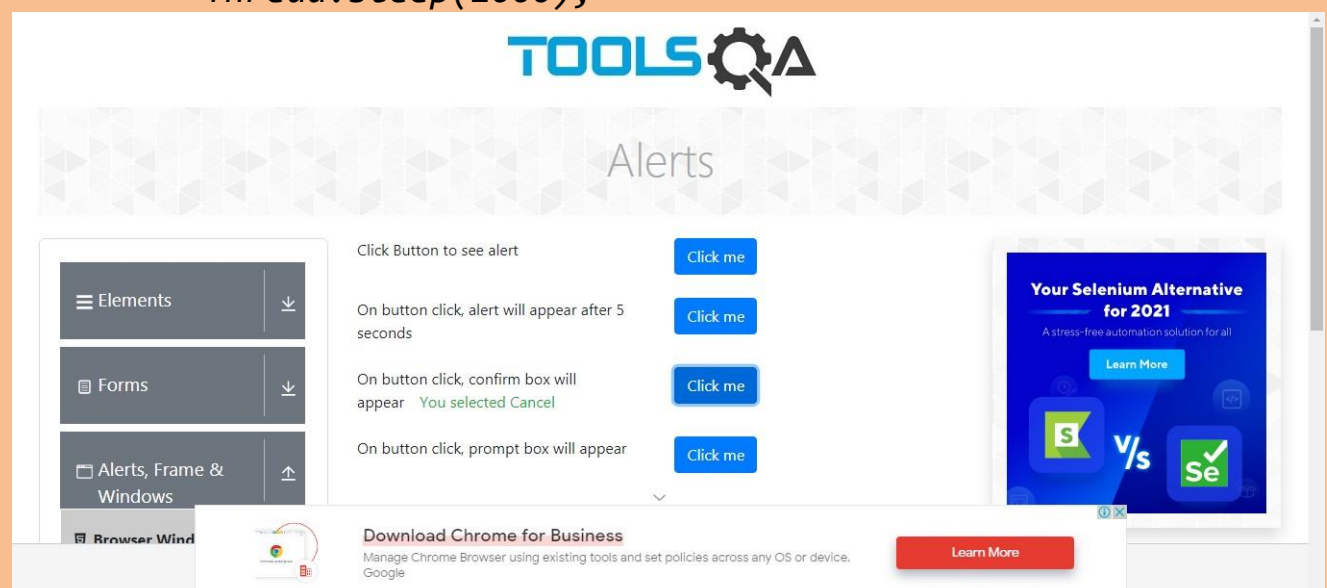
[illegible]

TOOLSQA

Alerts

Elements

Forms

Alerts, Frame & Windows

Browser Wind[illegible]

Click Button to see alert

Click me

On button click, alert will appear after 5 seconds

Click me

On button click, confirm box will appear You selected Cancel

Click me

On button click, prompt box will appear

Click me

Your Selenium Alternative for 2021

A stress-free automation solution for all

Learn More

V/s

Se

Download Chrome for Business

Manage Chrome Browser using existing tools and set policies across any OS or device. Google

Learn More